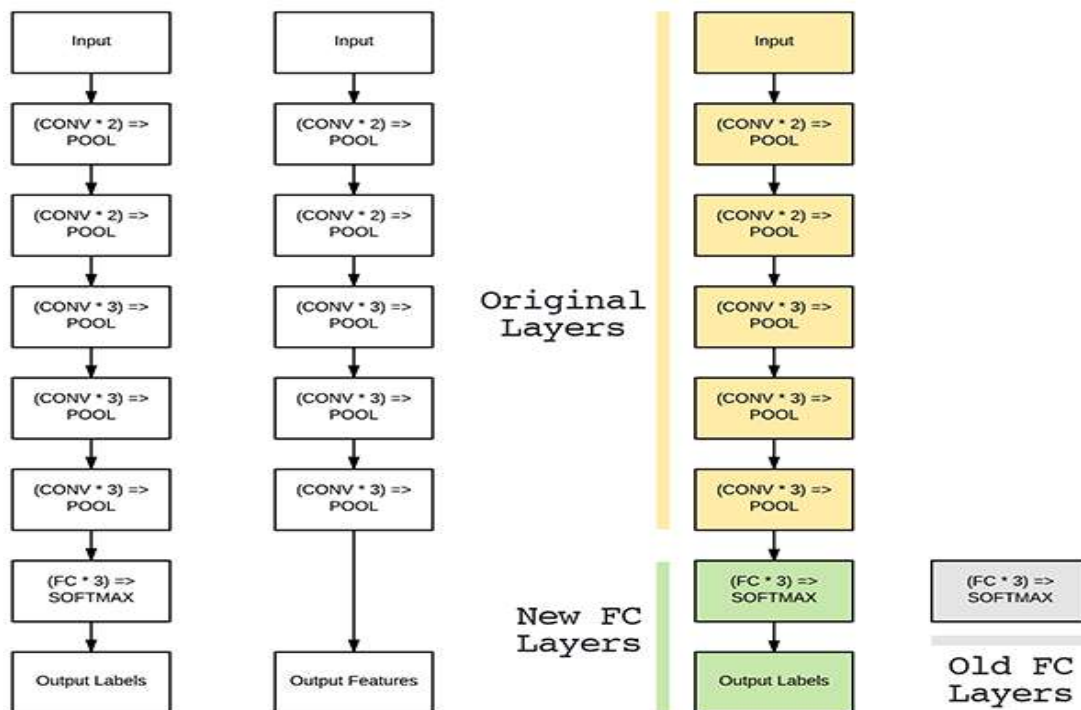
Input

(CONV * 2) => POOL

(CONV * 2) => POOL

(CONV * 3) => POOL

(CONV * 3) => POOL

(CONV * 3) => POOL

(FC * 3) => SOFTMAX

Output Labels

Input

(CONV * 2) => POOL

(CONV * 2) => POOL

(CONV * 3) => POOL

(CONV * 3) => POOL

(CONV * 3) => POOL

Output Features

Original Layers

New FC Layers

Input

(CONV * 2) => POOL

(CONV * 2) => POOL

(CONV * 3) => POOL

(CONV * 3) => POOL

(CONV * 3) => POOL

(FC * 3) => SOFTMAX

Output Labels

(FC * 3) => SOFTMAX

Old FC Layers